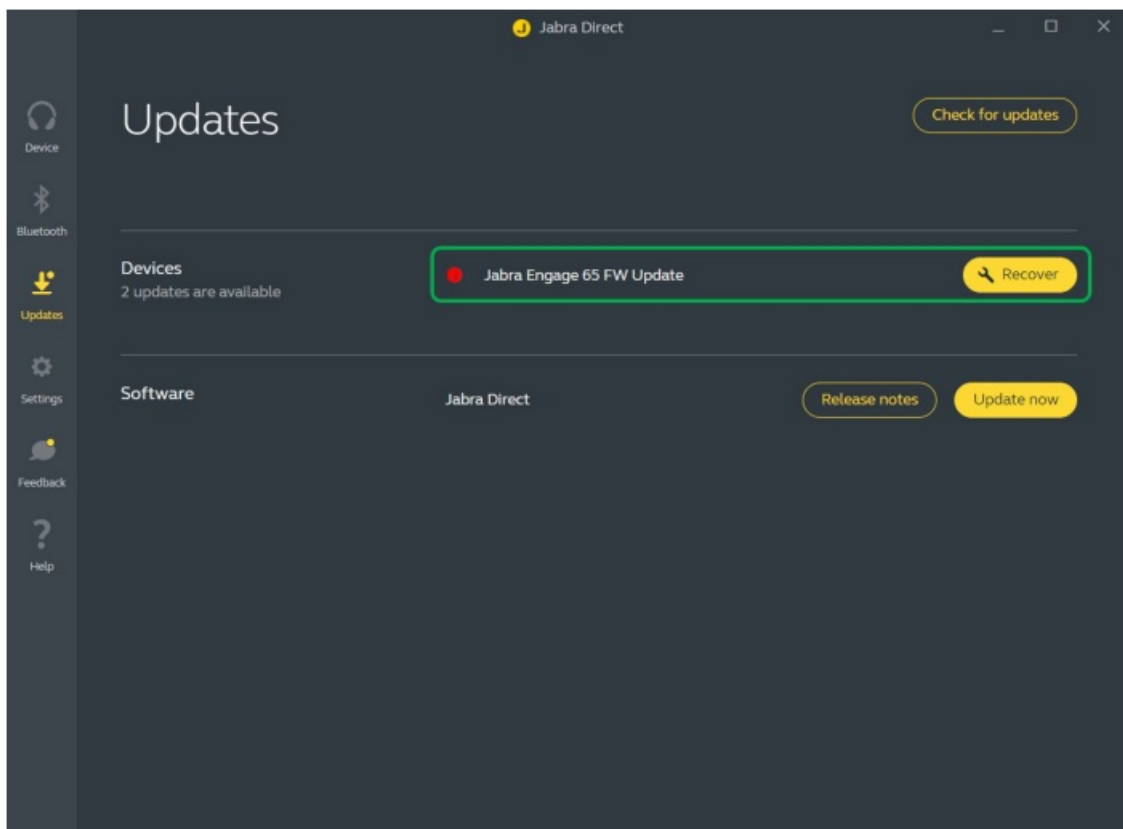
Jabra Direct

Device

Bluetooth

Updates

Settings

Feedback

?

Help

Updates

Check for updates

Devices
2 updates are available

Jabra Engage 65 FW Update

Recover

Software

Jabra Direct

Release notes

Update now